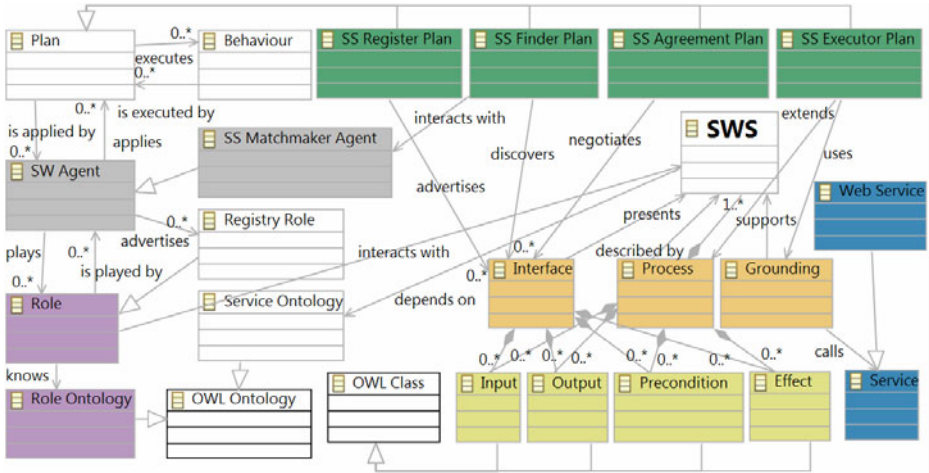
Plan
0..*
Behaviour
executes
0..*
SS Register Plan
SS Finder Plan
SS Agreement Plan
SS Executor Plan
0..*
is executed by
is applied by
0..*
applies
interacts with
discovers
negotiates
SWS
extends
uses
SS Matchmaker Agent
SW Agent
advertises
Web Service
0..*
Registry Role
presents
1..*
supports
advertises
plays
0..*
is played by
interacts with
0..*
described by
0..*
Interface
Process
Grounding
0..*
Role
Service Ontology
depends on
knows
0..*
0..*
0..*
0..*
0..*
0..*
0..*
calls
Input
Output
Precondition
Effect
Service
Role Ontology
OWL Ontology
OWL Class